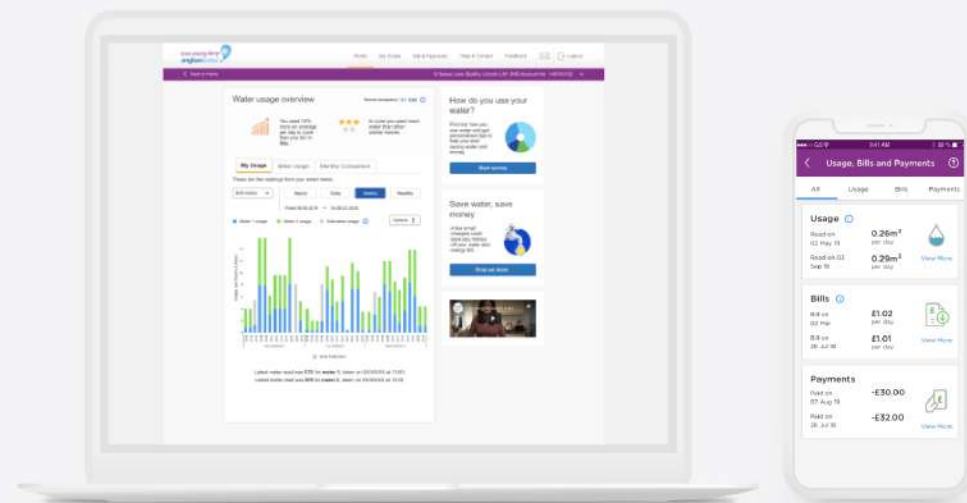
anglianwater

Water usage overview

How do you use your water?

Start survey

Save water, save money

Shop set down

My Usage

Water Usage

Meter 1 usage

Meter 2 usage

Estimated usage

Hourly

Daily

Weekly

Monthly

Usage, Bills and Payments

All

Usage

Bills

Payments

Usage

Read on 02 May 19

$0.26m^3$ per day

Read on 03 Sep 18

$0.29m^3$ per day

View More

Bills

Bill on 02 Mar

£1.02 per day

Bill on 26 Jul 18

£1.01 per day

View More

Payments

Paid on 07 Aug 19

-£30.00

Paid on 26 Jul 18

-£32.00

View More